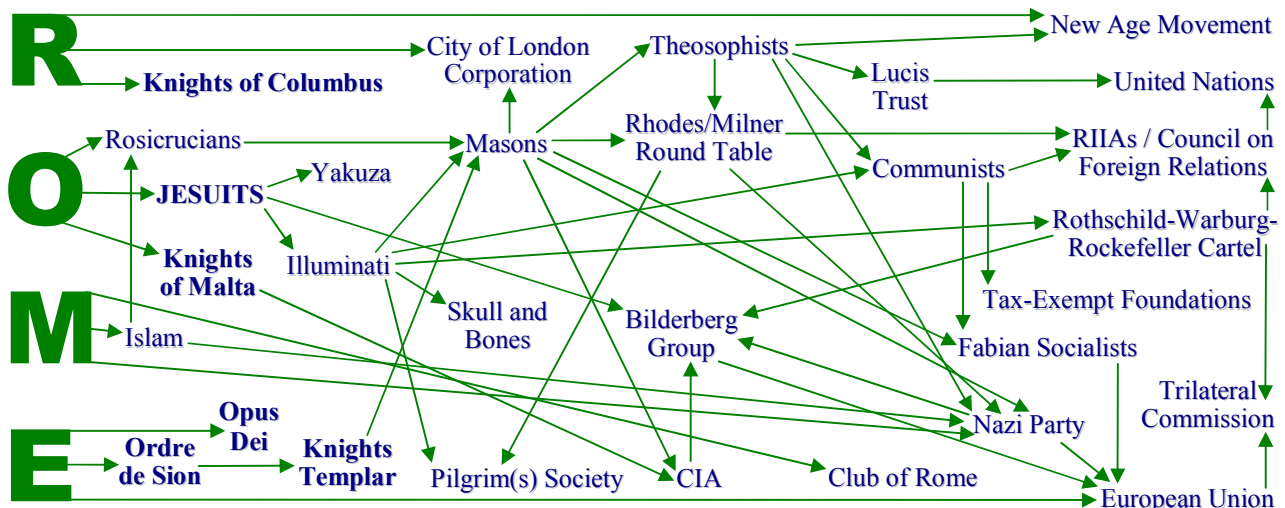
R
O
M
E

New Age Movement
City of London Corporation
Theosophists
Knights of Columbus
Lucis Trust
United Nations
Rosicrucians
Masons
Rhodes/Milner Round Table
RIIAs / Council on Foreign Relations
Yakuza
JESUITS
Communists
Rothschild-Warburg-Rockefeller Cartel
Illuminati
Knights of Malta
Skull and Bones
Tax-Exempt Foundations
Bilderberg Group
Islam
Fabian Socialists
Trilateral Commission
Opus Dei
Ordre de Sion
Knights Templar
Nazi Party
Pilgrim(s) Society
CIA
Club of Rome
European Union